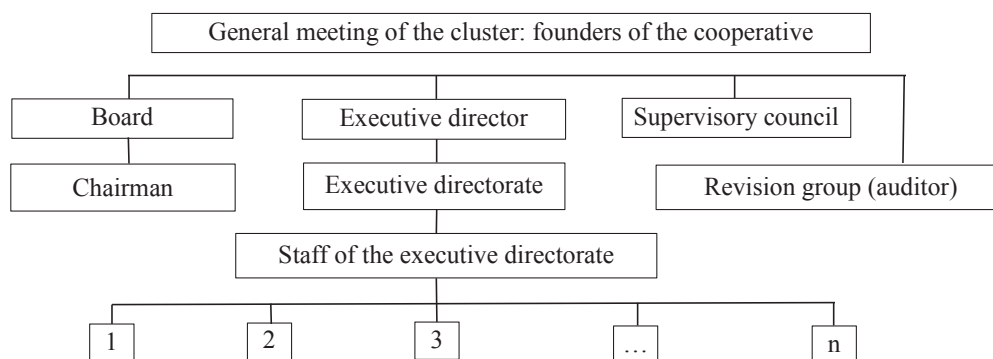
General meeting of the cluster: founders of the cooperative

Board

Chairman

Executive director

Executive directorate

Supervisory council

Revision group (auditor)

Staff of the executive directorate

1

2

3

…

n